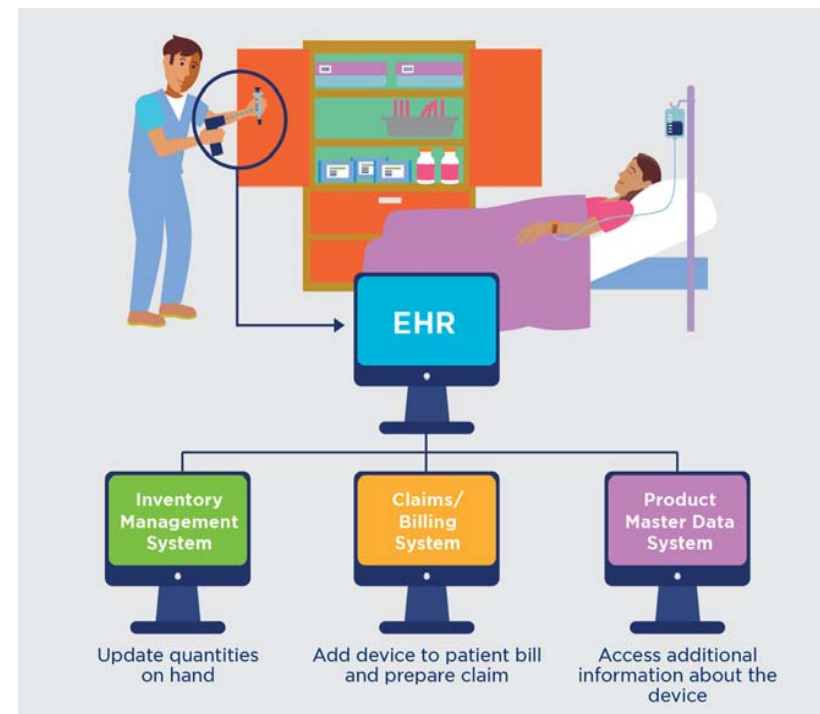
EHR

Inventory Management System

Claims/ Billing System

Product Master Data System

Update quantities on hand

Add device to patient bill and prepare claim

Access additional information about the device